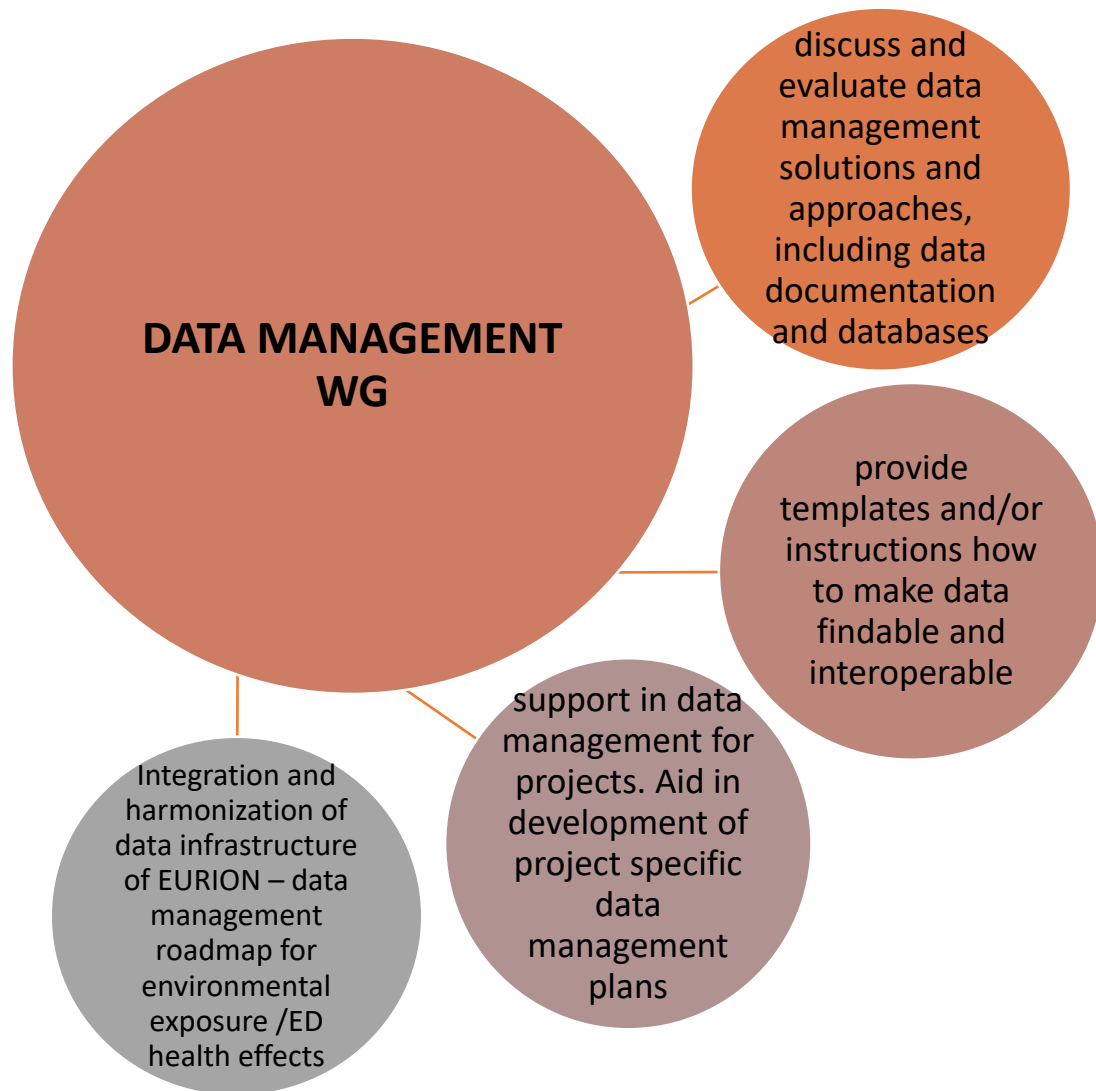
DATA MANAGEMENT WG

discuss and evaluate data management solutions and approaches, including data documentation and databases

provide templates and/or instructions how to make data findable and interoperable

support in data management for projects. Aid in development of project specific data management plans

Integration and harmonization of data infrastructure of EURION – data management roadmap for environmental exposure /ED health effects